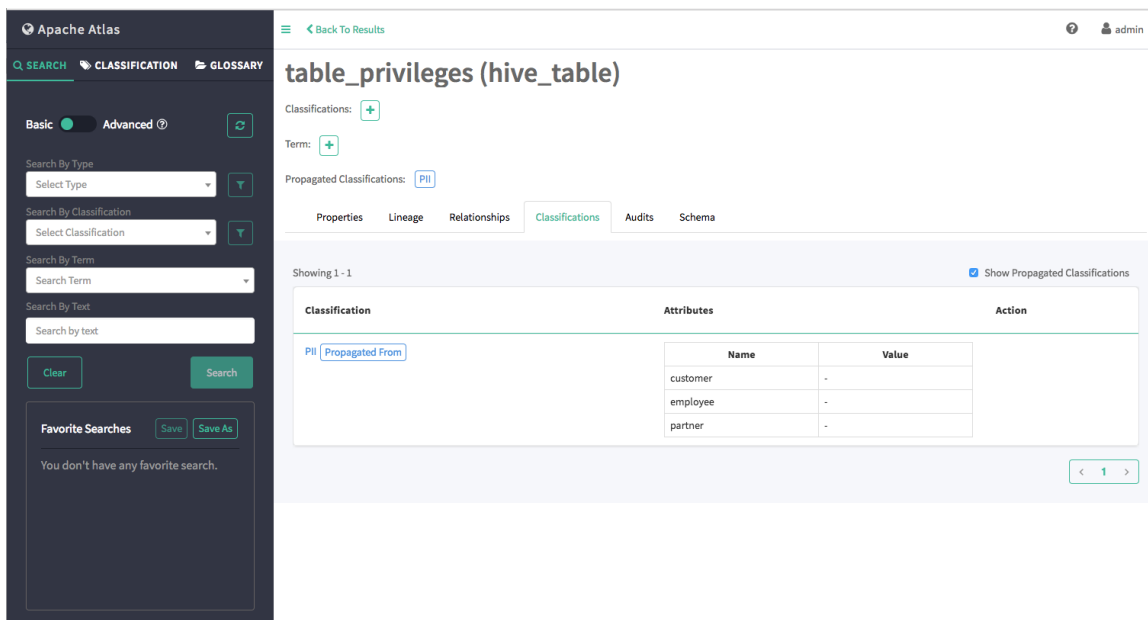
Apache Atlas

SEARCH CLASSIFICATION GLOSSARY

Basic Advanced

Search By Type
Select Type

Search By Classification
Select Classification

Search By Term
Search Term

Search By Text
Search by text

Clear Search

Favorite Searches Save Save As

You don't have any favorite search.

Back To Results

admin

table_privileges (hive_table)

Classifications:

Term:

Propagated Classifications: PII

Properties Lineage Relationships Classifications Audits Schema

Showing 1 - 1

Show Propagated Classifications

| Classification | Attributes | Action |
|---|---|---|
| PII Propagated From | | |

| Name | Value |
|---|---|
| customer | - |
| employee | - |
| partner | - |

1